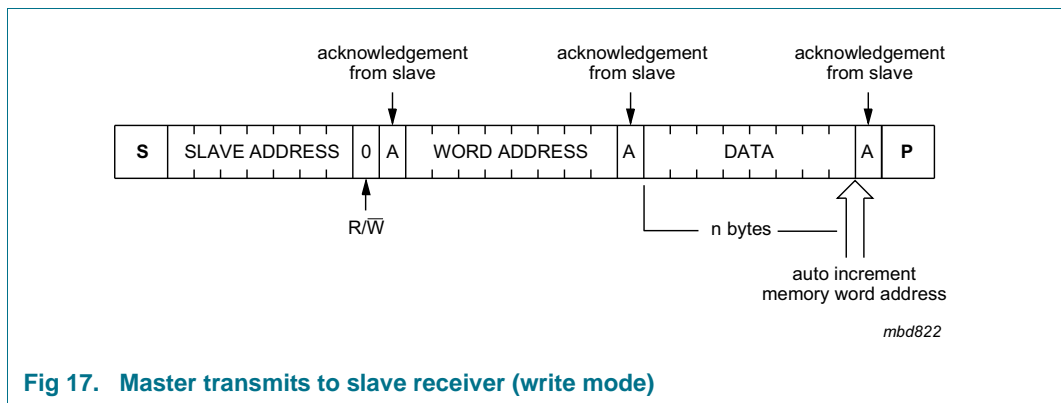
acknowledgement from slave

acknowledgement from slave

acknowledgement from slave

| S | SLAVE ADDRESS | 0 | A | WORD ADDRESS | A | DATA | A | P |
|---|---|---|---|---|---|---|---|---|

$R/\overline{W}$

n bytes

auto increment memory word address

mbd822

Fig 17. Master transmits to slave receiver (write mode)